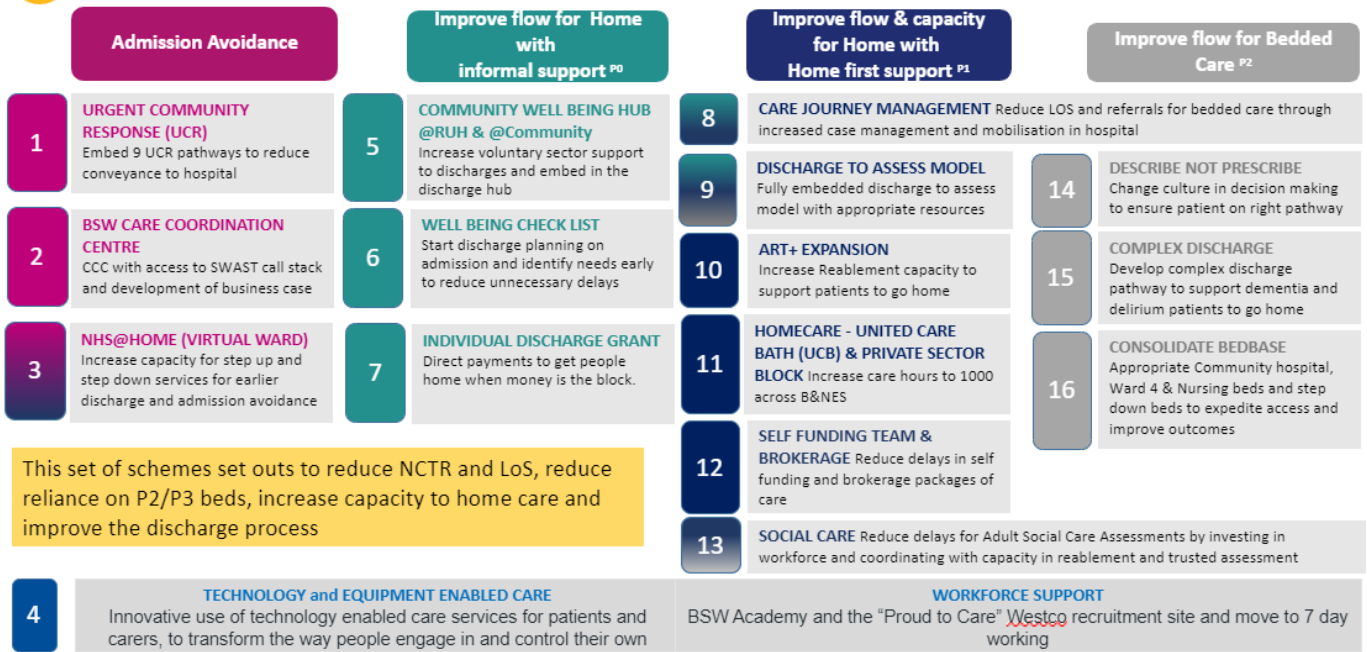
Admission Avoidance

Improve flow for Home with informal support $^{P0}$

Improve flow & capacity for Home with Home first support $^{P1}$

Improve flow for Bedded Care $^{P2}$

1
URGENT COMMUNITY RESPONSE (UCR)
Embed 9 UCR pathways to reduce conveyance to hospital

2
BSW CARE COORDINATION CENTRE
CCC with access to SWAST call stack and development of business case

3
NHS@HOME (VIRTUAL WARD)
Increase capacity for step up and step down services for earlier discharge and admission avoidance

5
COMMUNITY WELL BEING HUB @RUH & @Community
Increase voluntary sector support to discharges and embed in the discharge hub

6
WELL BEING CHECK LIST
Start discharge planning on admission and identify needs early to reduce unnecessary delays

7
INDIVIDUAL DISCHARGE GRANT
Direct payments to get people home when money is the block.

8
CARE JOURNEY MANAGEMENT Reduce LOS and referrals for bedded care through increased case management and mobilisation in hospital

9
DISCHARGE TO ASSESS MODEL
Fully embedded discharge to assess model with appropriate resources

10
ART+ EXPANSION
Increase Reablement capacity to support patients to go home

11
HOMECARE - UNITED CARE BATH (UCB) & PRIVATE SECTOR BLOCK Increase care hours to 1000 across B&NES

12
SELF FUNDING TEAM & BROKERAGE Reduce delays in self funding and brokerage packages of care

13
SOCIAL CARE Reduce delays for Adult Social Care Assessments by investing in workforce and coordinating with capacity in reablement and trusted assessment

14
DESCRIBE NOT PRESCRIBE
Change culture in decision making to ensure patient on right pathway

15
COMPLEX DISCHARGE
Develop complex discharge pathway to support dementia and delirium patients to go home

16
CONSOLIDATE BEDBASE
Appropriate Community hospital, Ward 4 & Nursing beds and step down beds to expedite access and improve outcomes

This set of schemes set outs to reduce NCTR and LoS, reduce reliance on P2/P3 beds, increase capacity to home care and improve the discharge process

4
TECHNOLOGY and EQUIPMENT ENABLED CARE
Innovative use of technology enabled care services for patients and carers, to transform the way people engage in and control their own

WORKFORCE SUPPORT
BSW Academy and the "Proud to Care" Westco recruitment site and move to 7 day working